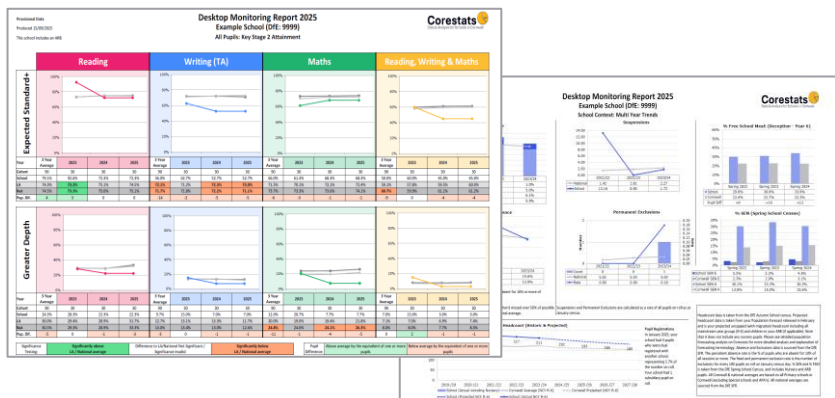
Provisional Data
Produced: 15/09/2025
This school includes an ARB

Desktop Monitoring Report 2025
Example School (DfE: 9999)
All Pupils: Key Stage 2 Attainment

Corestats

Reading

Writing (TA)

Maths

Reading, Writing & Maths

Expected Standard+

| Year | 3 Year Average | 2025 | 2024 | 2023 |
|---|---|---|---|---|
| Cohort | 30 | 30 | 30 | 30 |
| School | 79.0% | 90.0% | 73.3% | 73.3% |
| LA | 74.0% | 75.0% | 73.1% | 74.1% |
| Nat | 73.5% | 75.0% | 75.0% | 72.1% |
| Pup. Dif. | 4 | 5 | 0 | 0 |

| Year | 3 Year Average | 2025 | 2024 | 2023 |
|---|---|---|---|---|
| Cohort | 30 | 30 | 30 | 30 |
| School | 56.0% | 63.7% | 53.3% | 53.3% |
| LA | 72.5% | 72.0% | 73.3% | 72.7% |
| Nat | 71.7% | 72.3% | 71.8% | 71.2% |
| Pup. Dif. | -14 | -2 | -5 | -5 |

| Year | 3 Year Average | 2025 | 2024 | 2023 |
|---|---|---|---|---|
| Cohort | 30 | 30 | 30 | 30 |
| School | 66.0% | 63.3% | 60.0% | 66.0% |
| LA | 74.3% | 73.3% | 74.0% | 75.6% |
| Nat | 72.3% | 73.5% | 73.0% | 73.0% |
| Pup. Dif. | -4 | 0 | -1 | -3 |

| Year | 3 Year Average | 2025 | 2024 | 2023 |
|---|---|---|---|---|
| Cohort | 30 | 30 | 30 | 30 |
| School | 60.0% | 60.0% | 60.0% | 60.0% |
| LA | 58.3% | 57.8% | 59.5% | 60.8% |
| Nat | 60.7% | 61.7% | 61.1% | 59.2% |
| Pup. Dif. | 0 | 0 | -4 | -4 |

Greater Depth

| Year | 3 Year Average | 2025 | 2024 | 2023 |
|---|---|---|---|---|
| Cohort | 30 | 30 | 30 | 30 |
| School | 26.7% | 20.0% | 23.3% | 23.3% |
| LA | 30.5% | 33.3% | 28.5% | 31.7% |
| Nat | 30.5% | 29.9% | 28.4% | 31.0% |
| Pup. Dif. | 2 | -2 | -3 | -2 |

| Year | 3 Year Average | 2025 | 2024 | 2023 |
|---|---|---|---|---|
| Cohort | 30 | 30 | 30 | 30 |
| School | 9.7% | 13.0% | 7.0% | 13.3% |
| LA | 12.7% | 13.1% | 13.3% | 11.7% |
| Nat | 13.1% | 13.0% | 13.0% | 12.1% |
| Pup. Dif. | -1 | -1 | -1 | -1 |

| Year | 3 Year Average | 2025 | 2024 | 2023 |
|---|---|---|---|---|
| Cohort | 30 | 30 | 30 | 30 |
| School | 13.3% | 16.7% | 7.7% | 7.7% |
| LA | 26.1% | 24.0% | 26.1% | 24.0% |
| Nat | 24.4% | 26.0% | 26.2% | 24.2% |
| Pup. Dif. | -2 | -1 | -4 | -3 |

| Year | 3 Year Average | 2025 | 2024 | 2023 |
|---|---|---|---|---|
| Cohort | 30 | 30 | 30 | 30 |
| School | 10.0% | 0.0% | 3.3% | 3.3% |
| LA | 7.7% | 7.0% | 6.9% | 7.4% |
| Nat | 6.6% | 7.7% | 6.3% | 6.3% |
| Pup. Dif. | 1 | -1 | -1 | -1 |

Significance Testing | Significantly above LA / National average | Difference to LA/National Not Significant / Significance model | Significantly below LA / National average | Pupil Difference | Above average by the equivalent of one or more pupils | Below average by the equivalent of one or more pupils

Desktop Monitoring Report 2025
Example School (DfE: 9999)
School Context: Multi Year Trends

Corestats

Suspensions

Permanent Exclusions

% Free School Meals (Reception - Year 6)

% SEN (Spring School Census)

Pupil Registrations

Headcount (Historic & Projected)